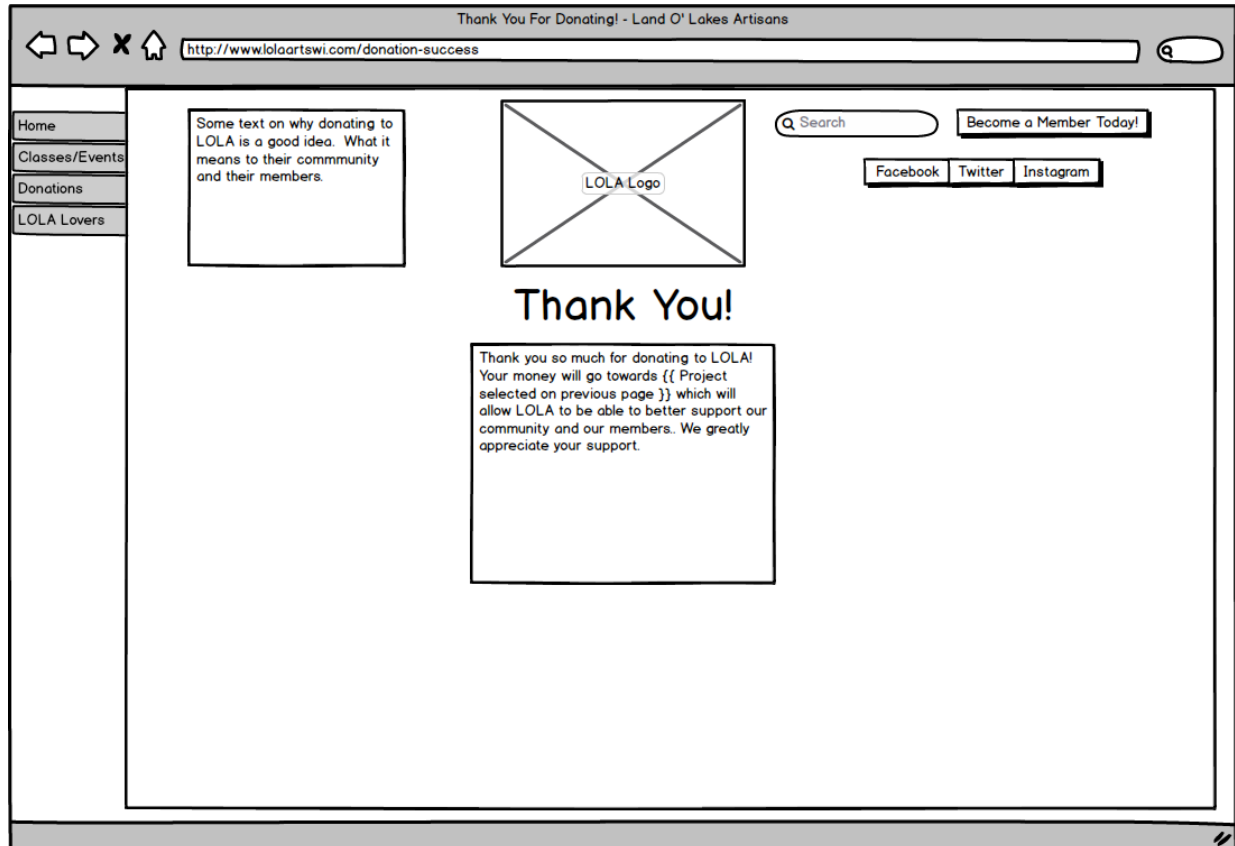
Thank You For Donating! - Land O' Lakes Artisans

http://www.lolaartswi.com/donation-success

Home
Classes/Events
Donations
LOLA Lovers

Some text on why donating to LOLA is a good idea. What it means to their commmunity and their members.

LOLA Logo

Search

Become a Member Today!

Facebook
Twitter
Instagram

Thank You!

Thank you so much for donating to LOLA! Your money will go towards {{ Project selected on previous page }} which will allow LOLA to be able to better support our community and our members.. We greatly appreciate your support.